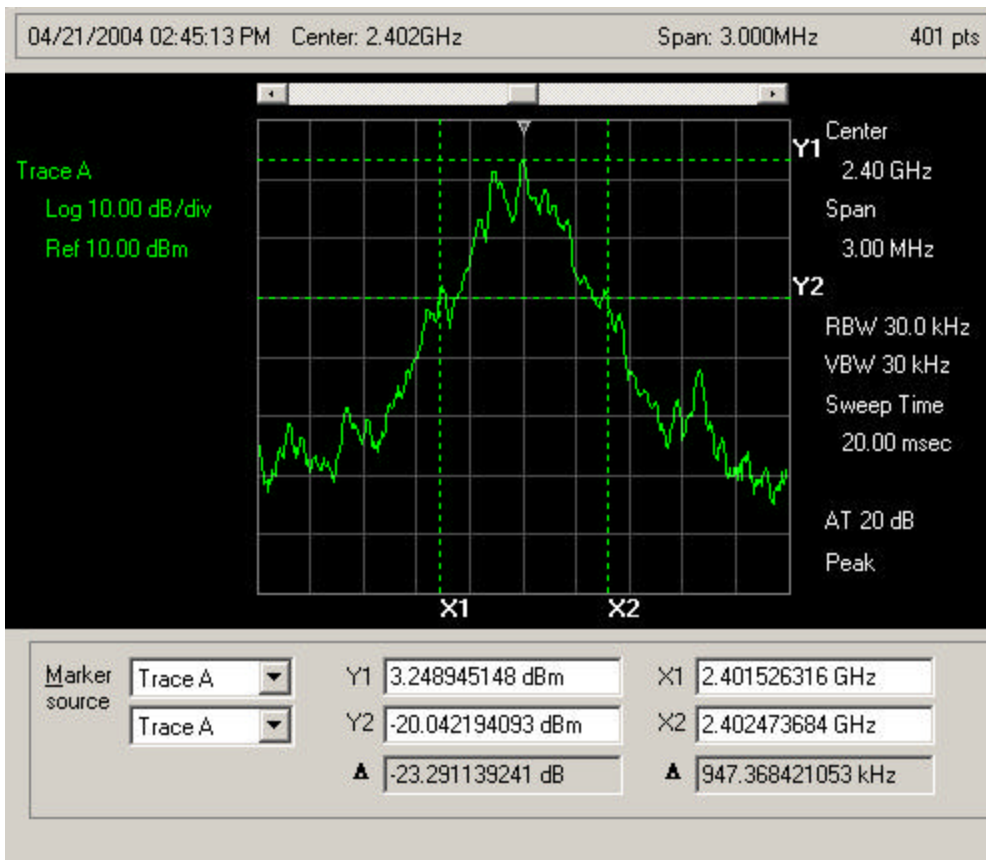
04/21/2004 02:45:13 PM Center: 2.402GHz Span: 3.000MHz 401 pts

Trace A
Log 10.00 dB/div
Ref 10.00 dBm

Y1
Y2
X1
X2

Center
2.40 GHz
Span
3.00 MHz
RBW 30.0 kHz
VBW 30 kHz
Sweep Time
20.00 msec
AT 20 dB
Peak

Marker source
Trace A
Trace A

Y1 3.248945148 dBm
Y2 -20.042194093 dBm
▲ -23.291139241 dB

X1 2.401526316 GHz
X2 2.402473684 GHz
▲ 947.368421053 kHz